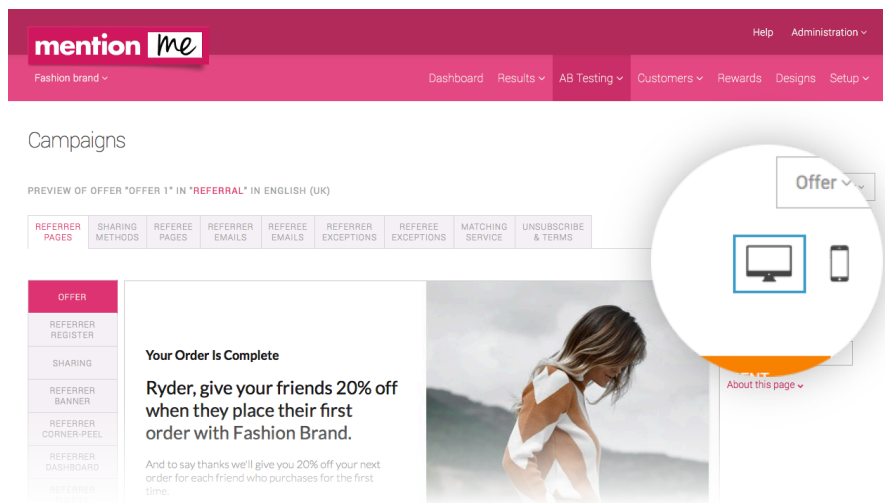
mention me

Help Administration

Fashion brand

Dashboard Results AB Testing Customers Rewards Designs Setup

Campaigns

PREVIEW OF OFFER "OFFER 1" IN "REFERRAL" IN ENGLISH (UK)

Offer

| REFERRER PAGES | SHARING METHODS | REFEREE PAGES | REFERRER EMAILS | REFEREE EMAILS | REFERRER EXCEPTIONS | REFEREE EXCEPTIONS | MATCHING SERVICE | UNSUBSCRIBE & TERMS |
|---|---|---|---|---|---|---|---|---|

OFFER
REFERRER REGISTER
SHARING
REFERRER BANNER
REFERRER CORNER-PEEL
REFERRER DASHBOARD
REFERRER

Your Order Is Complete

Ryder, give your friends 20% off when they place their first order with Fashion Brand.

And to say thanks we'll give you 20% off your next order for each friend who purchases for the first time.

About this page